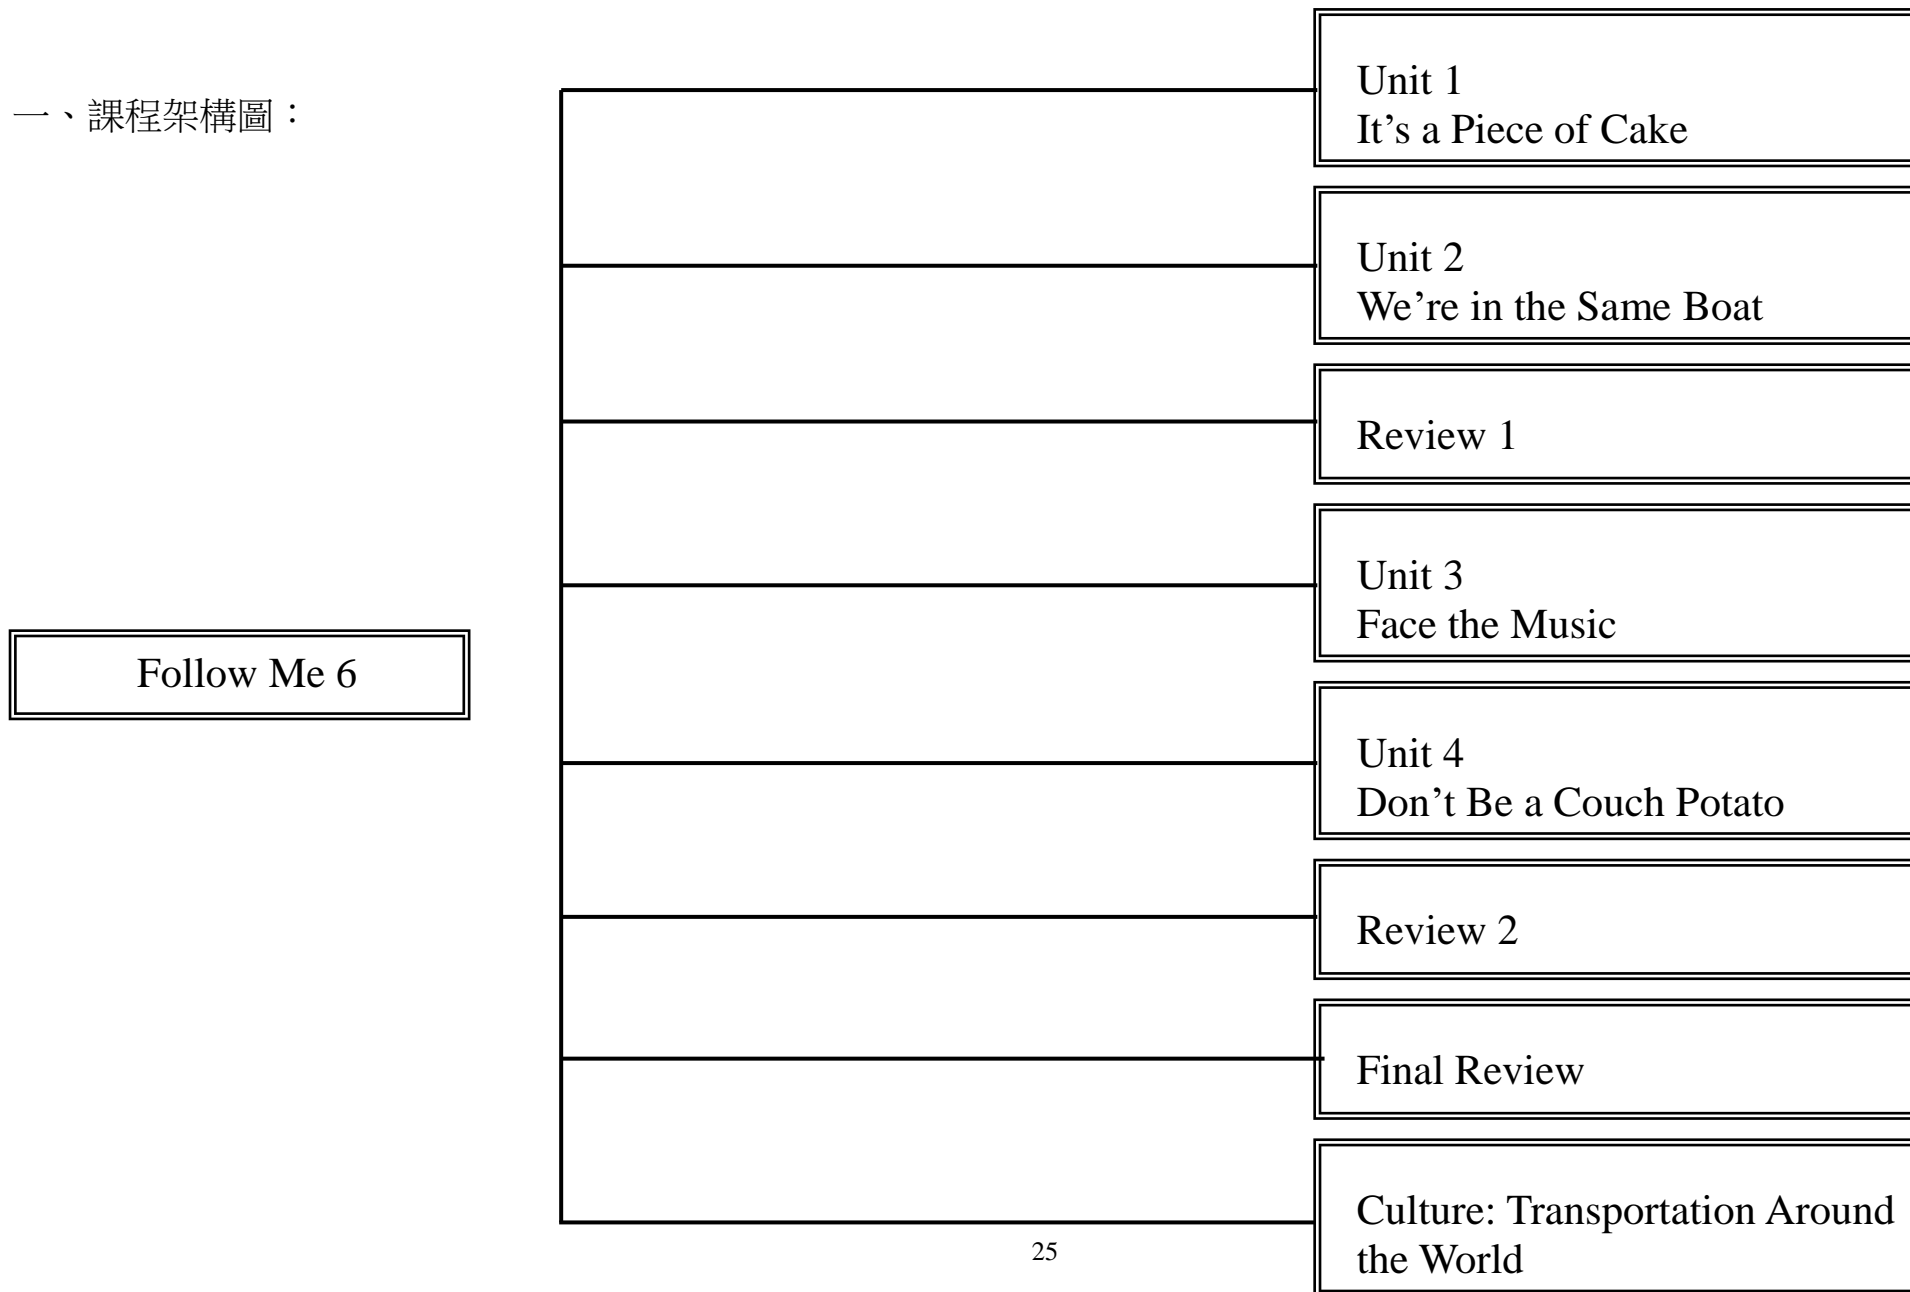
一、課程架構圖：

Follow Me 6

Unit 1
It’s a Piece of Cake

Unit 2
We’re in the Same Boat

Review 1

Unit 3
Face the Music

Unit 4
Don’t Be a Couch Potato

Review 2

Final Review

Culture: Transportation Around the World

25